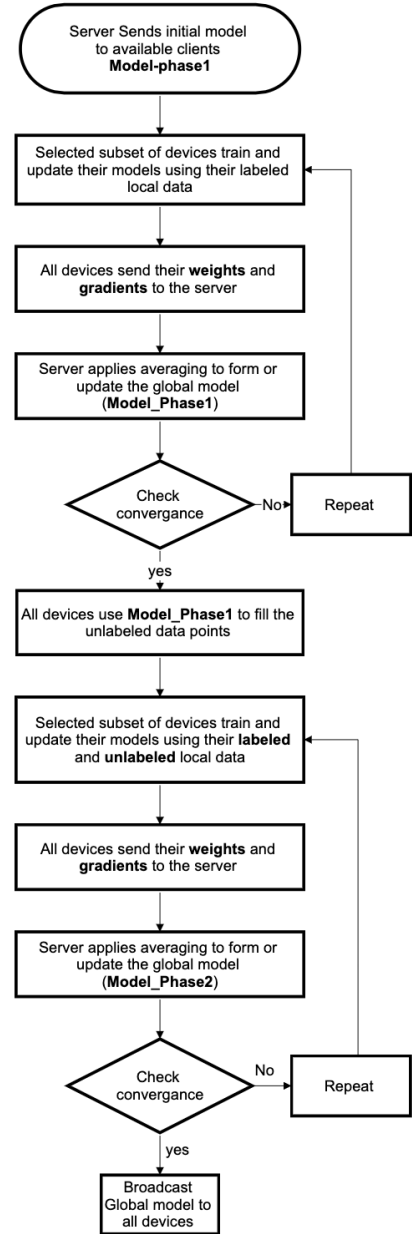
Server Sends initial model to available clients **Model-phase1**

Selected subset of devices train and update their models using their labeled local data

All devices send their **weights** and **gradients** to the server

Server applies averaging to form or update the global model (**Model_Phase1**)

Check convergance

No

Repeat

yes

All devices use **Model_Phase1** to fill the unlabeled data points

Selected subset of devices train and update their models using their **labeled** and **unlabeled** local data

All devices send their **weights** and **gradients** to the server

Server applies averaging to form or update the global model (**Model_Phase2**)

Check convergance

No

Repeat

yes

Broadcast Global model to all devices